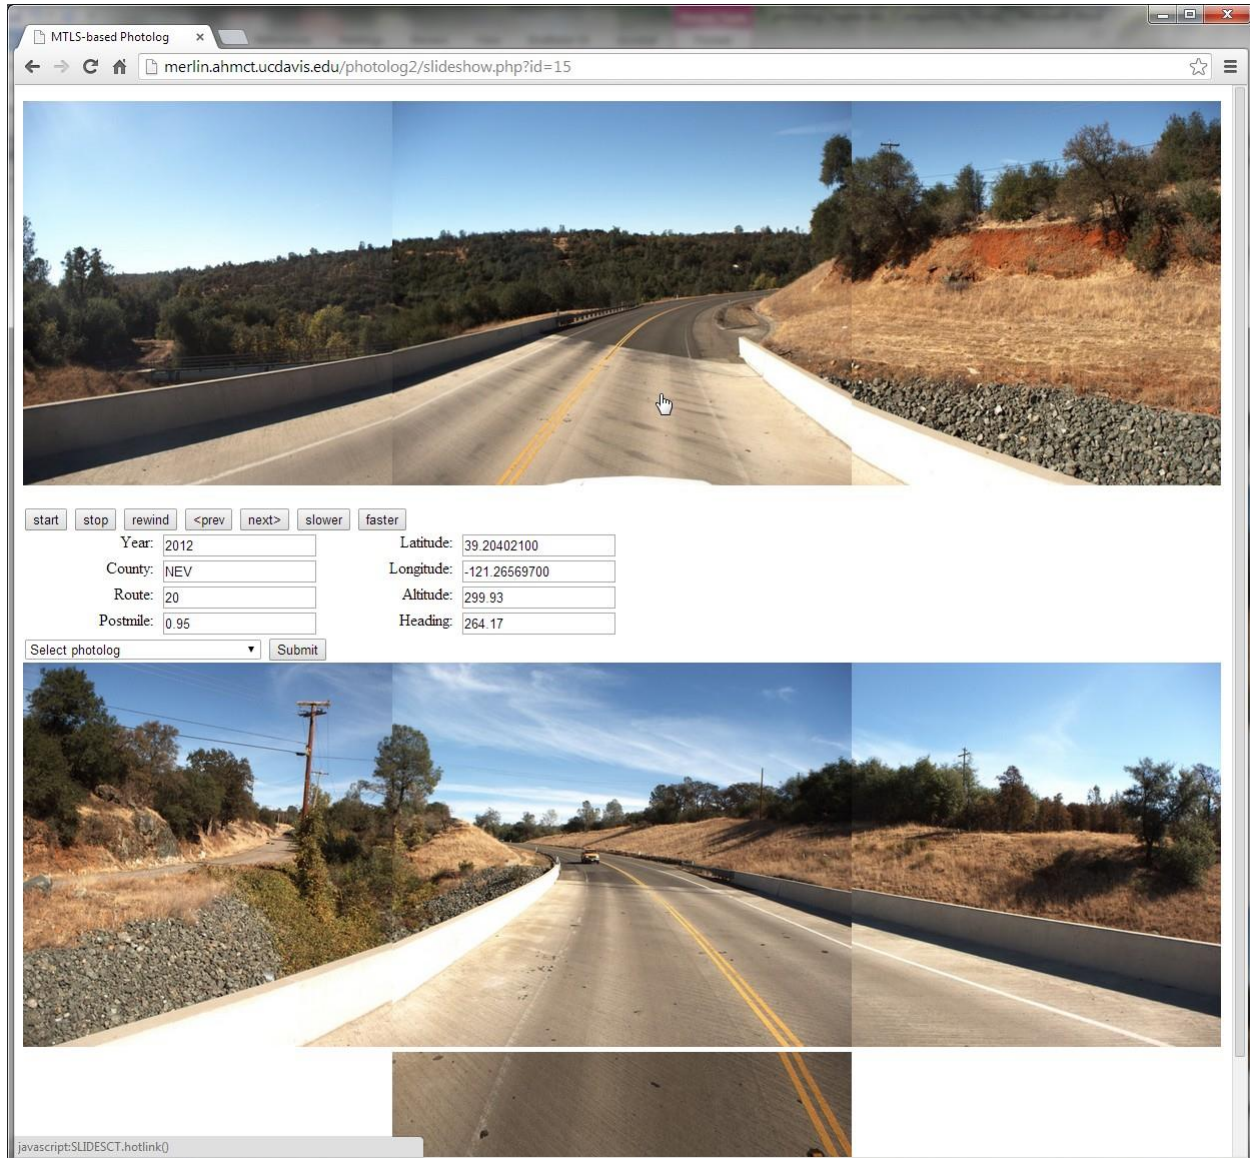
MTLS-based Photolog ×

merlin.ahmct.ucdavis.edu/photolog2/slideshow.php?id=15

start stop rewind <prev next> slower faster

Year: 2012
County: NEV
Route: 20
Postmile: 0.95

Latitude: 39.20402100
Longitude: -121.26569700
Altitude: 299.93
Heading: 264.17

Select photolog Submit

javascript:SLIDESCT.hotlink()